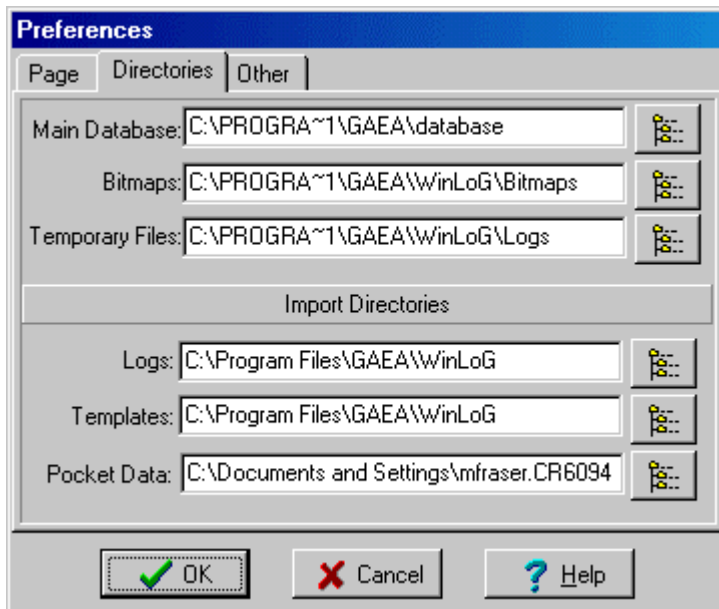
Preferences

Page | Directories | Other

Main Database: C:\PROGRA~1\GAEA\database

Bitmaps: C:\PROGRA~1\GAEA\WinLoG\Bitmaps

Temporary Files: C:\PROGRA~1\GAEA\WinLoG\Logs

Import Directories

Logs: C:\Program Files\GAEA\WinLoG

Templates: C:\Program Files\GAEA\WinLoG

Pocket Data: C:\Documents and Settings\mfraser.CR6094

OK | Cancel | Help